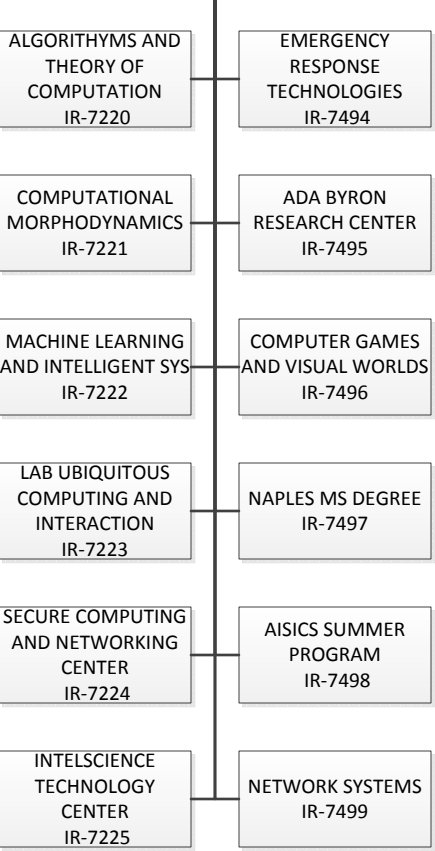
ALGORITHYMS AND THEORY OF COMPUTATION IR-7220

EMERGENCY RESPONSE TECHNOLOGIES IR-7494

COMPUTATIONAL MORPHODYNAMICS IR-7221

ADA BYRON RESEARCH CENTER IR-7495

MACHINE LEARNING AND INTELLIGENT SYS IR-7222

COMPUTER GAMES AND VISUAL WORLDS IR-7496

LAB UBIQUITOUS COMPUTING AND INTERACTION IR-7223

NAPLES MS DEGREE IR-7497

SECURE COMPUTING AND NETWORKING CENTER IR-7224

AISICS SUMMER PROGRAM IR-7498

INTELSCIENCE TECHNOLOGY CENTER IR-7225

NETWORK SYSTEMS IR-7499